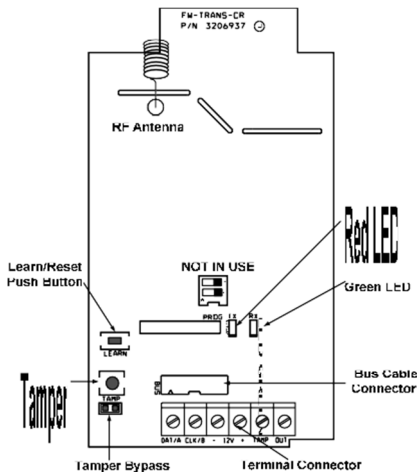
FW-TRANS-CR
P/N 3206937

RF Antenna

Red LED

Learn/Reset Push Button

NOT IN USE

Green LED

PROG TX RX

LEARN

Bus Cable Connector

Tamper

TAMP

DAT/A CLK/B - 12V + TAMP OUT

Tamper Bypass

Terminal Connector